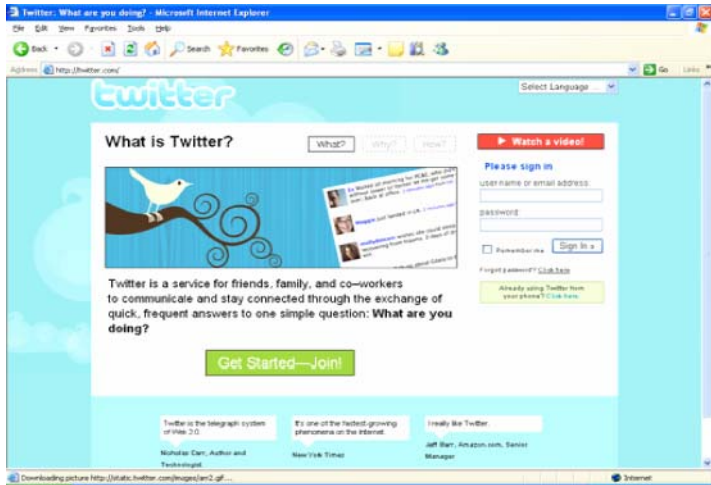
Twitter: What are you doing? - Microsoft Internet Explorer

File Edit View Favorites Tools Help

Back Search Favorites

Address http://twitter.com/ Go Links

twitter

Select Language...

What is Twitter?

What? Why? How?

Watch a video!

Please sign in

username or email address

password

Remember me Sign In »

Forgot password? Click here

Already using Twitter from your phone? Click here

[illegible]

Twitter is a service for friends, family, and co–workers to communicate and stay connected through the exchange of quick, frequent answers to one simple question: What are you doing?

Get Started—Join!

Twitter is the telegraph system of Web 2.0.

Nicholas Carr, Author and Technologist

It's one of the fastest-growing phenomena on the Internet.

New York Times

I really like Twitter.

Jeff Barr, Amazon.com, Senior Manager

Downloading picture http://static.twitter.com/images/arr2.gif...

Internet